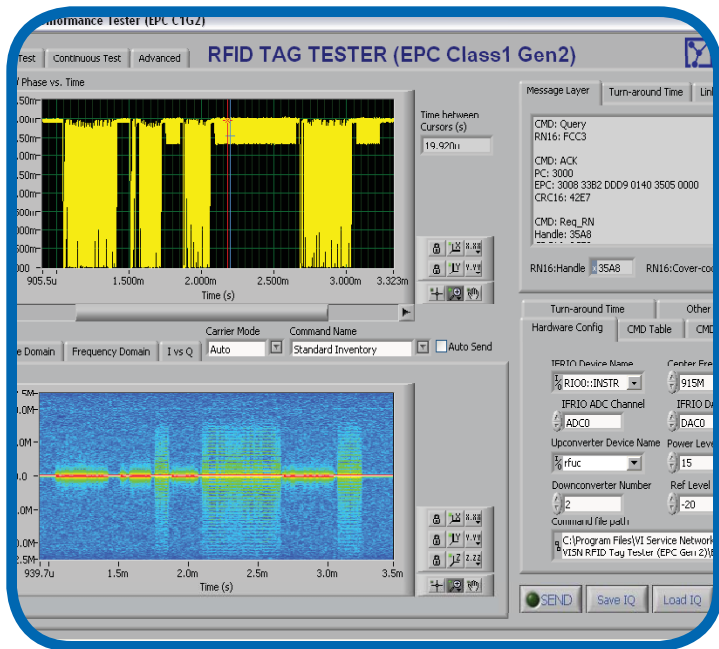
rformance Tester (EPC C1G2)

Test | Continuous Test | Advanced

RFID TAG TESTER (EPC Class1 Gen2)

/ Phase vs. Time

Time between Cursors (s)

19.920u

905.5u | 1.500m | 2.000m | 2.500m | 3.000m | 3.323m

Time (s)

Message Layer | Turn-around Time | Link

CMD: Query
RN16: FCC3

CMD: ACK
PC: 3000
EPC: 3008 33B2 DDD9 0140 3505 0000
CRC16: 42E7

CMD: Req_RN
Handle: 35A8

RN16:Handle x35A8 | RN16:Cover-cod

Carrier Mode | Command Name

e Domain | Frequency Domain | I vs Q | Auto | Standard Inventory | Auto Send

Turn-around Time | Other

Hardware Config | CMD Table | CMD

IFRIO Device Name | Center Fre

RIO0::INSTR | 915M

IFRIO ADC Channel | IFRIO D

ADC0 | DAC0

Upconverter Device Name | Power Level

rfuc | 15

Downconverter Number | Ref Level

2 | -20

Command file path

C:\Program Files\VI Service Network
VISN RFID Tag Tester (EPC Gen 2)\

.5M | .0M | .0M | .0 | .0M | .0M | .5M

939.7u | 1.5m | 2.0m | 2.5m | 3.0m | 3.5m

Time (s)

SEND | Save IQ | Load IQ